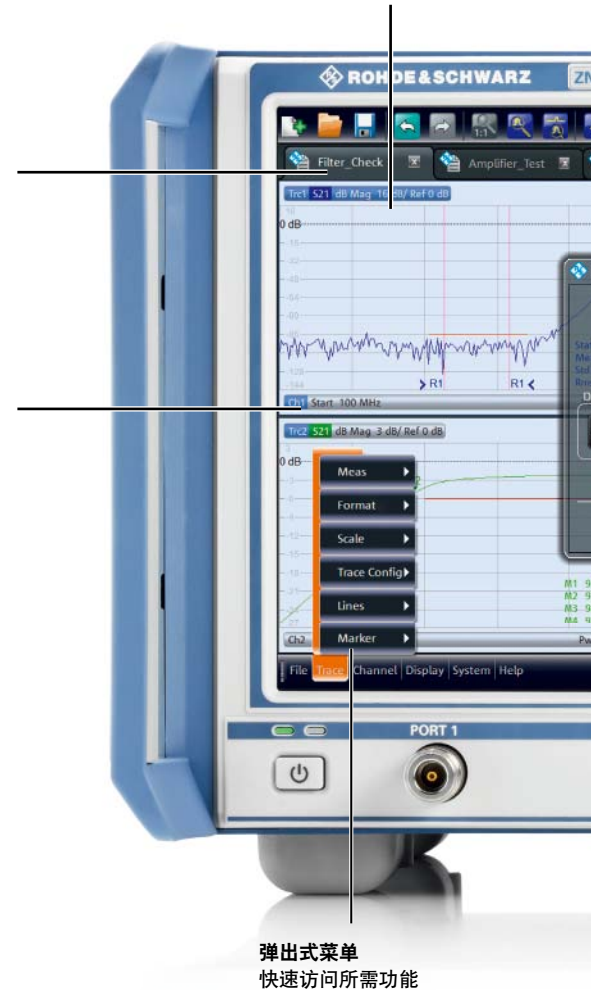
ROHDE&SCHWARZ ZN

1:1

Filter_Check Amplifier_Test

Trc1 S21 dB Mag 10 dB/ Ref 0 dB

0 dB

R1 R1

Ch1 Start 100 MHz

Trc2 S21 dB Mag 3 dB/ Ref 0 dB

0 dB

Meas

Format

Scale

Trace Config

Lines

Marker

M1

M2

M3

M4

Ch2

File Trace Channel Display System Help

PORT 1

弹出式菜单
快速访问所需功能